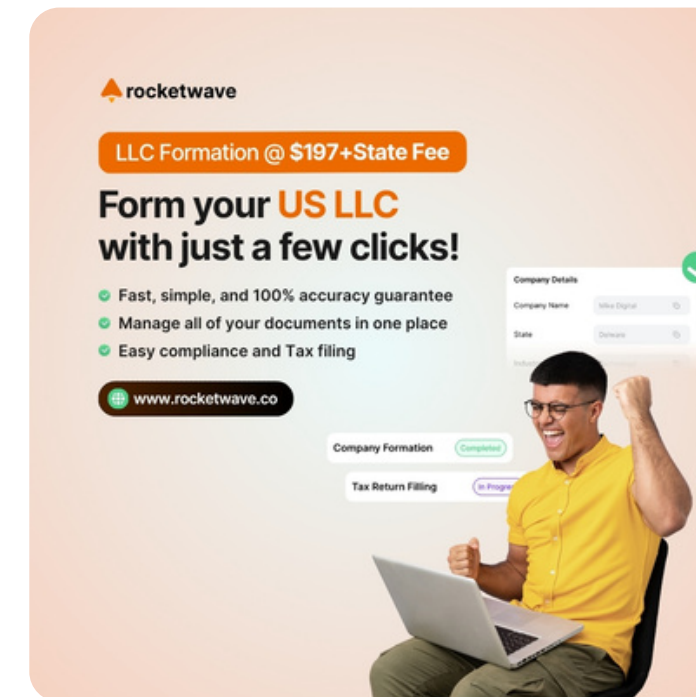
rocketwave

LLC Formation @ $197+State Fee

Form your US LLC with just a few clicks!

Fast, simple, and 100% accuracy guarantee
Manage all of your documents in one place
Easy compliance and Tax filing

www.rocketwave.co

Company Details
Company Name Mike Digital
State Delware
Indus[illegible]

Company Formation Completed
Tax Return Filling In Progre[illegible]